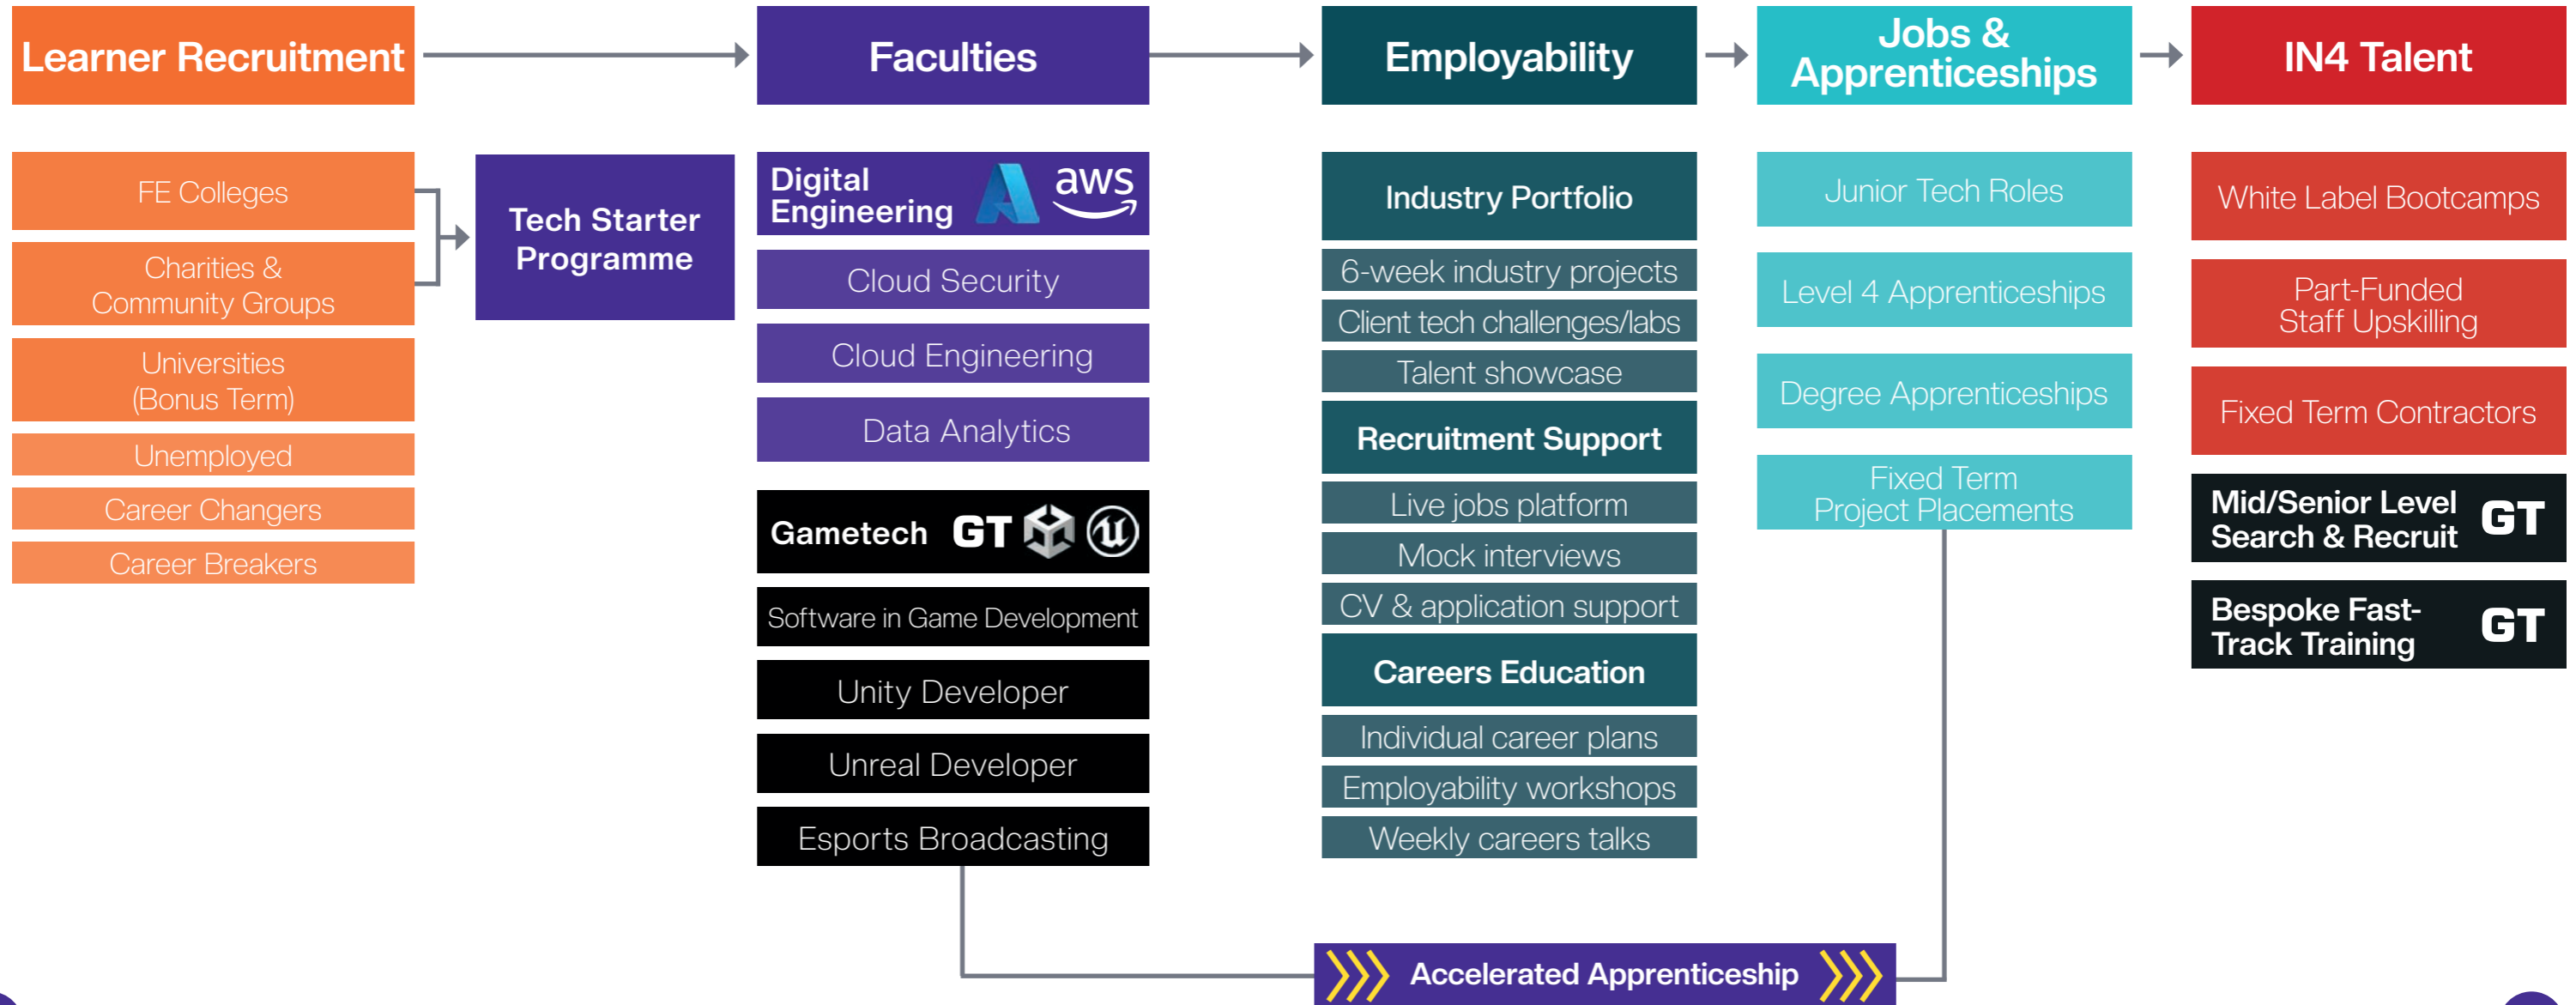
Learner Recruitment

FE Colleges

Charities & Community Groups

Universities (Bonus Term)

Unemployed

Career Changers

Career Breakers

Tech Starter Programme

Faculties

Digital Engineering aws

Cloud Security

Cloud Engineering

Data Analytics

Gametech GT

Software in Game Development

Unity Developer

Unreal Developer

Esports Broadcasting

Employability

Industry Portfolio

6-week industry projects

Client tech challenges/labs

Talent showcase

Recruitment Support

Live jobs platform

Mock interviews

CV & application support

Careers Education

Individual career plans

Employability workshops

Weekly careers talks

Jobs & Apprenticeships

Junior Tech Roles

Level 4 Apprenticeships

Degree Apprenticeships

Fixed Term Project Placements

IN4 Talent

White Label Bootcamps

Part-Funded Staff Upskilling

Fixed Term Contractors

Mid/Senior Level Search & Recruit GT

Bespoke Fast-Track Training GT

Accelerated Apprenticeship